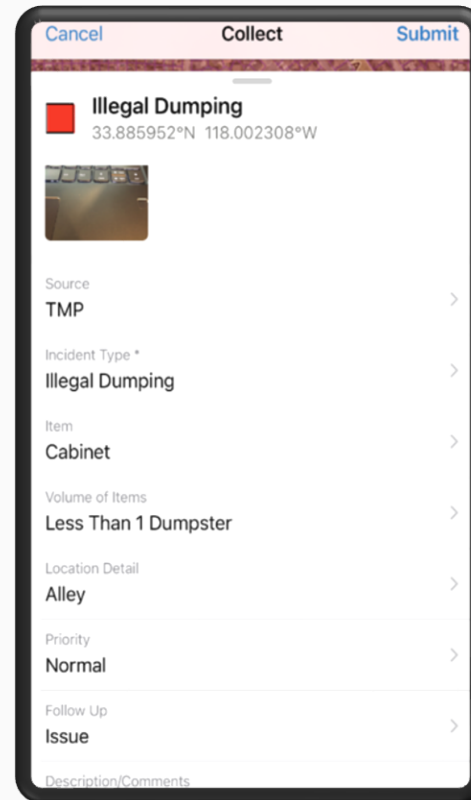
Cancel Collect Submit

Illegal Dumping
33.885952°N 118.002308°W

Source
TMP

Incident Type *
Illegal Dumping

Item
Cabinet

Volume of Items
Less Than 1 Dumpster

Location Detail
Alley

Priority
Normal

Follow Up
Issue

Description/Comments